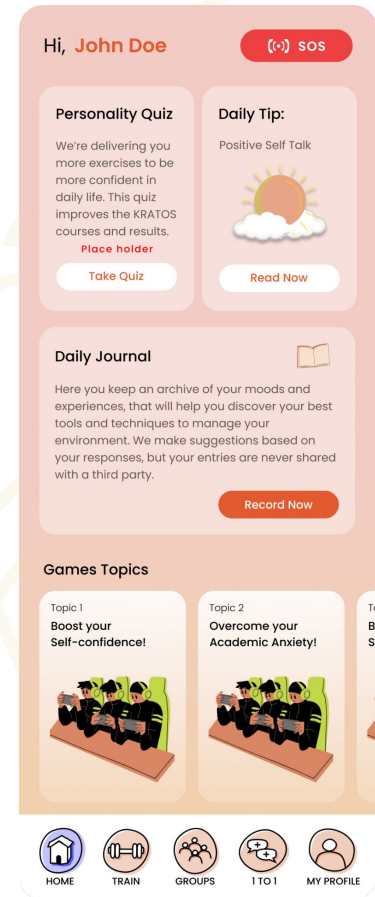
Hi, John Doe

SOS

Personality Quiz

We're delivering you more exercises to be more confident in daily life. This quiz improves the KRATOS courses and results.

Place holder

Take Quiz

Daily Tip:

Positive Self Talk

Read Now

Daily Journal

Here you keep an archive of your moods and experiences, that will help you discover your best tools and techniques to manage your environment. We make suggestions based on your responses, but your entries are never shared with a third party.

Record Now

Games Topics

Topic 1

Boost your Self-confidence!

Topic 2

Overcome your Academic Anxiety!

To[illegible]

B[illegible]

S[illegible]

HOME

TRAIN

GROUPS

1 TO 1

MY PROFILE